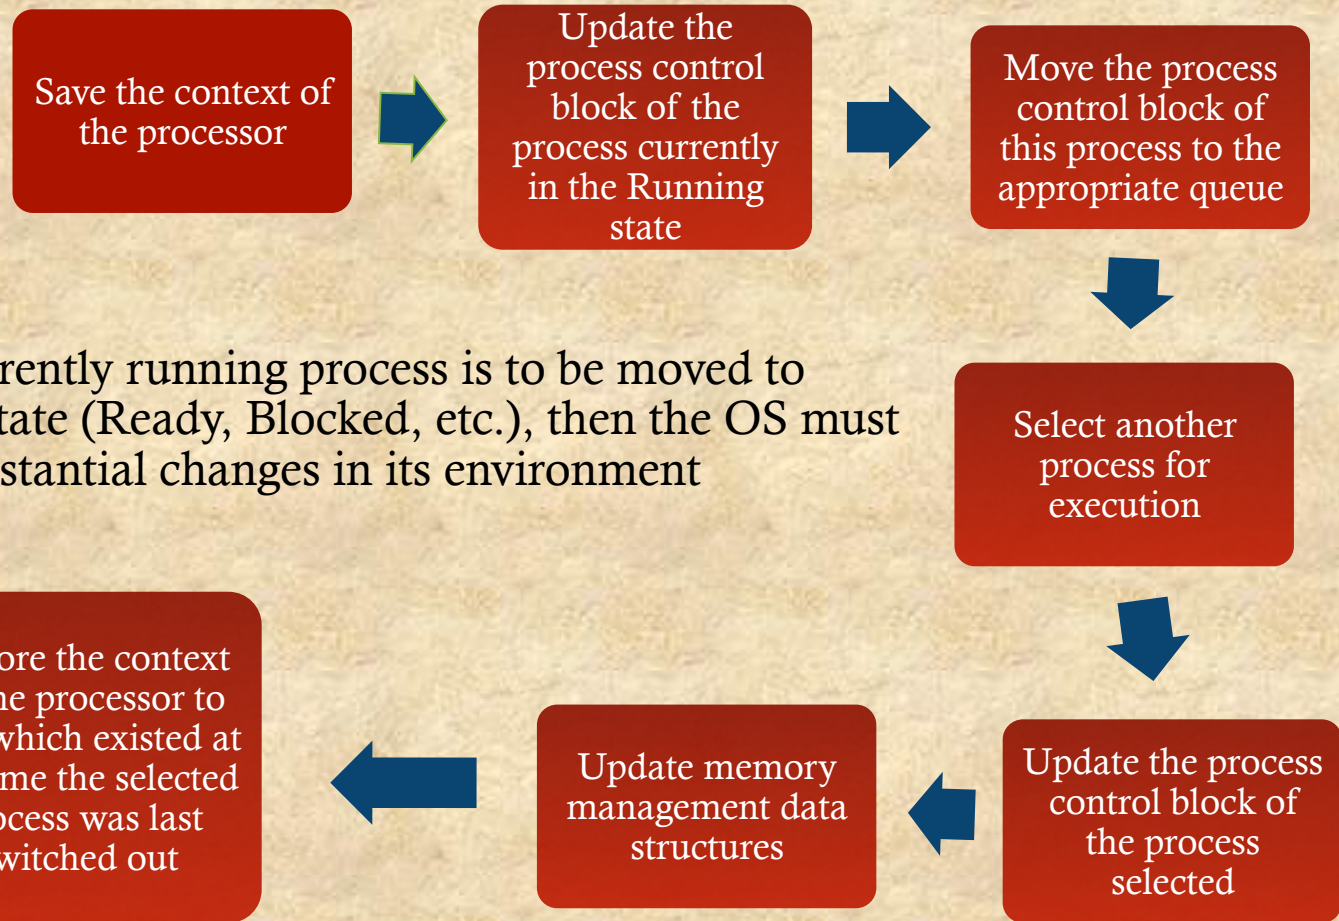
Save the context of the processor

Update the process control block of the process currently in the Running state

Move the process control block of this process to the appropriate queue

rently running process is to be moved to tate (Ready, Blocked, etc.), then the OS must stantial changes in its environment

Select another process for execution

Update the process control block of the process selected

Update memory management data structures

ore the context he processor to which existed at me the selected ocess was last witched out